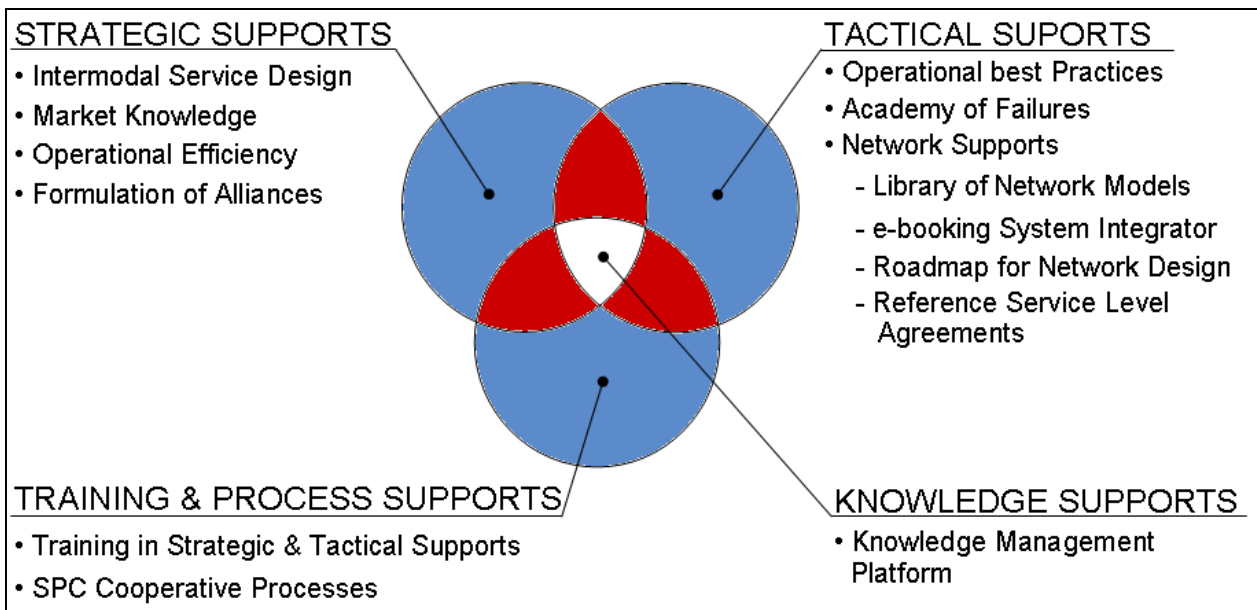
STRATEGIC SUPPORTS
• Intermodal Service Design
• Market Knowledge
• Operational Efficiency
• Formulation of Alliances

TACTICAL SUPORTS
• Operational best Practices
• Academy of Failures
• Network Supports
- Library of Network Models
- e-booking System Integrator
- Roadmap for Network Design
- Reference Service Level Agreements

TRAINING & PROCESS SUPPORTS
• Training in Strategic & Tactical Supports
• SPC Cooperative Processes

KNOWLEDGE SUPPORTS
• Knowledge Management Platform